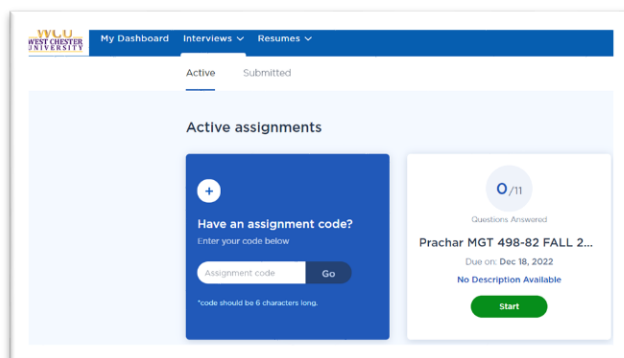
WCU WEST CHESTER UNIVERSITY

My Dashboard Interviews Resumes

Active Submitted

Active assignments

+

Have an assignment code?

Enter your code below

Assignment code

Go

*code should be 6 characters long.

0/11

Questions Answered

Prachar MGT 498-82 FALL 2...

Due on: Dec 18, 2022

No Description Available

Start